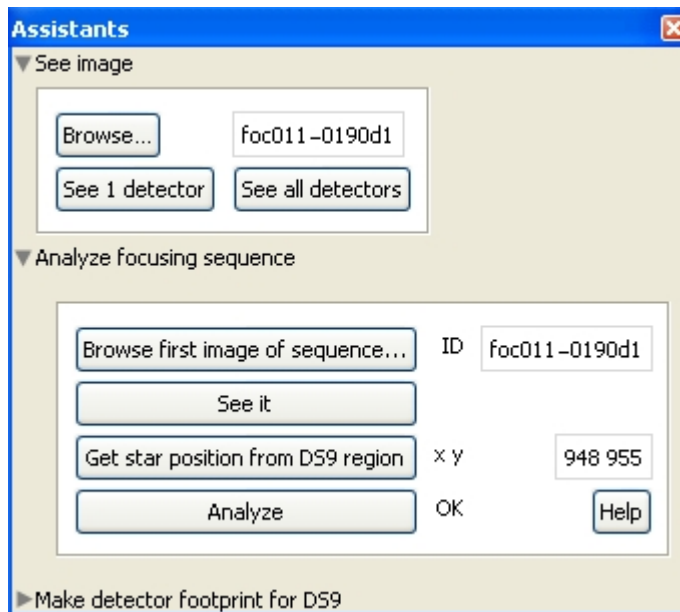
Assistants

See image

Browse...

foc011-0190d1

See 1 detector

See all detectors

Analyze focusing sequence

Browse first image of sequence...

ID

foc011-0190d1

See it

Get star position from DS9 region

x y

948 955

Analyze

OK

Help

Make detector footprint for DS9